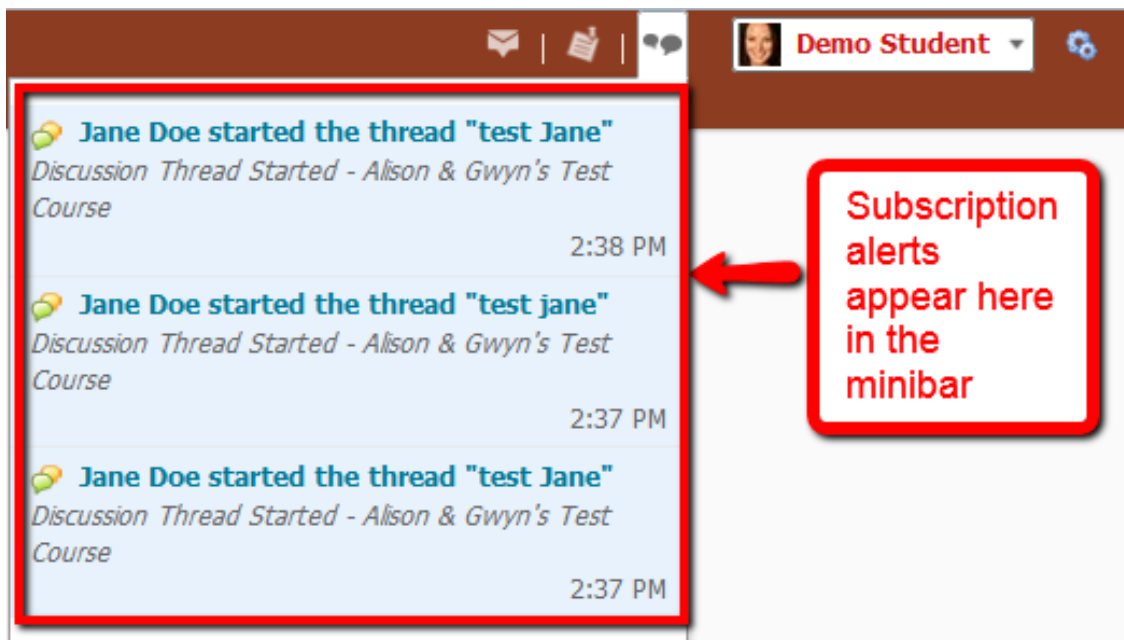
Demo Student

Jane Doe started the thread "test Jane"
Discussion Thread Started - Alison & Gwyn's Test Course
2:38 PM

Jane Doe started the thread "test jane"
Discussion Thread Started - Alison & Gwyn's Test Course
2:37 PM

Jane Doe started the thread "test Jane"
Discussion Thread Started - Alison & Gwyn's Test Course
2:37 PM

Subscription alerts appear here in the minibar